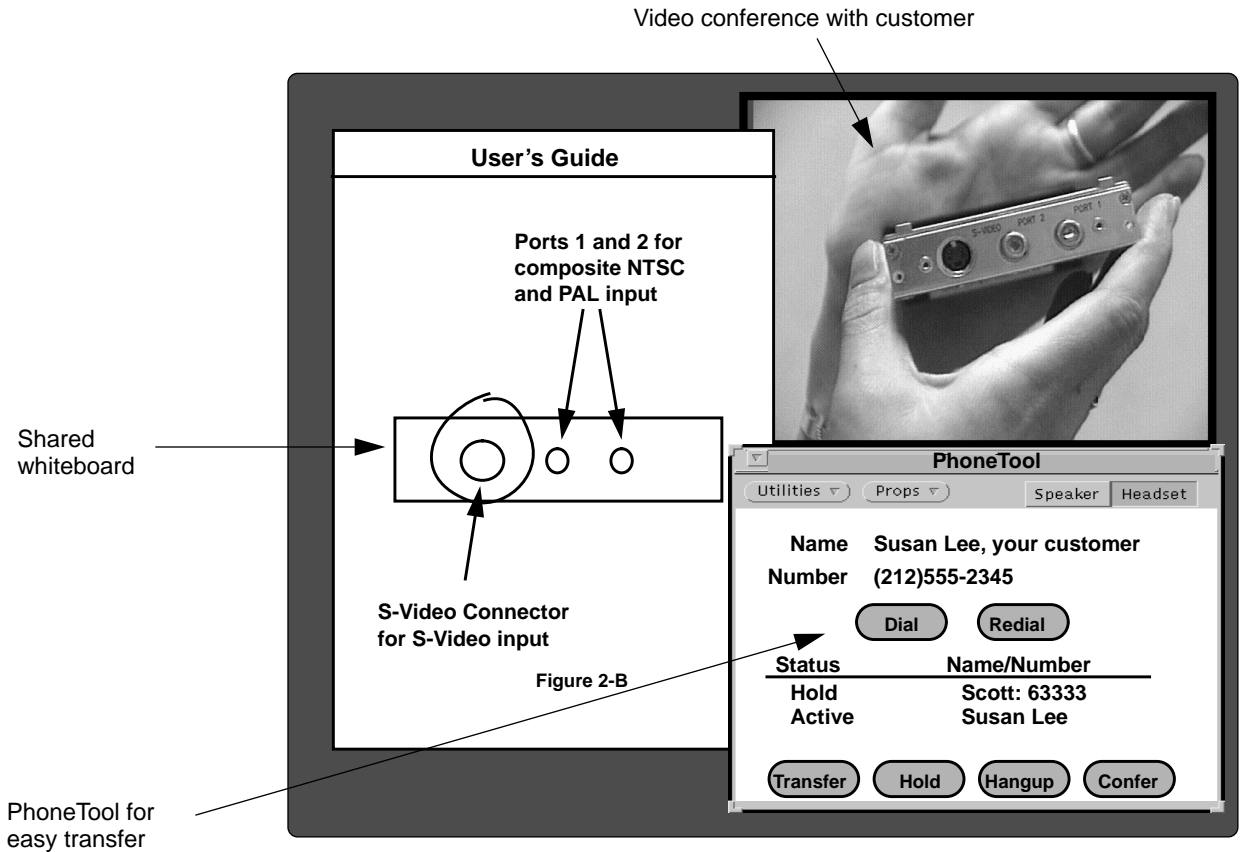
Video conference with customer

User's Guide

Ports 1 and 2 for composite NTSC and PAL input

S-VIDEO PORT 2 PORT 1

Shared whiteboard

S-Video Connector for S-Video input

Figure 2-B

PhoneTool

Utilities ▽ Props ▽ Speaker Headset

Name Susan Lee, your customer
Number (212)555-2345

Dial Redial

| Status | Name/Number |
|---|---|
| Hold | Scott: 63333 |
| Active | Susan Lee |

Transfer Hold Hangup Confer

PhoneTool for easy transfer